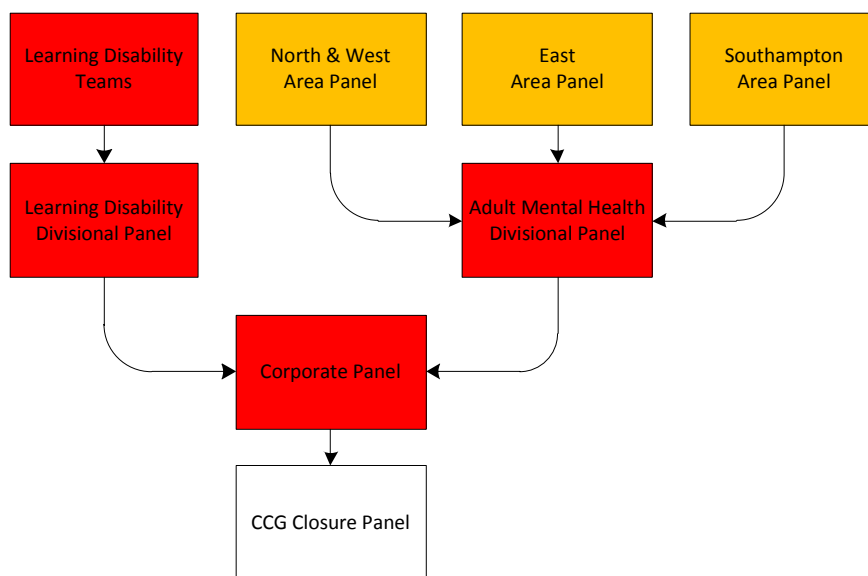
Learning Disability Teams

North & West Area Panel

East Area Panel

Southampton Area Panel

Learning Disability Divisional Panel

Adult Mental Health Divisional Panel

Corporate Panel

CCG Closure Panel